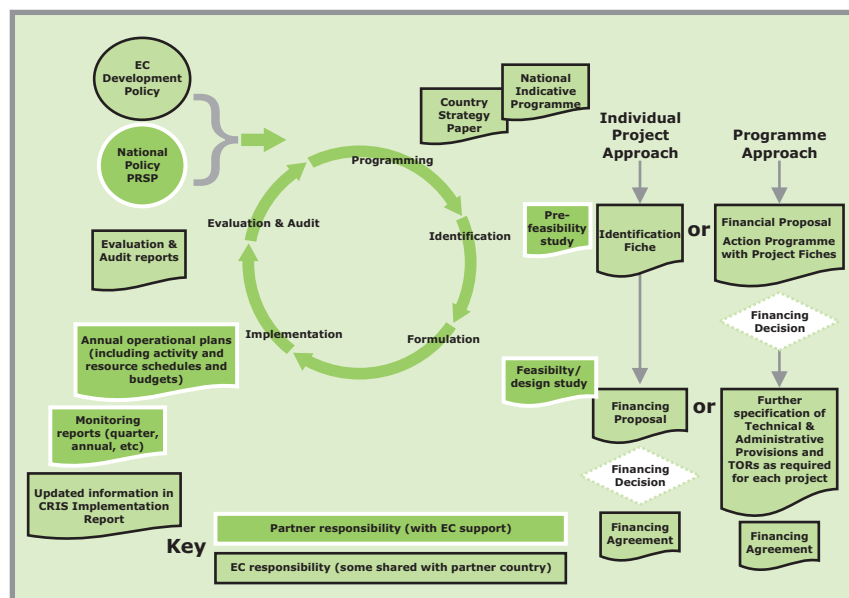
EC Development Policy

National Policy PRSP

Country Strategy Paper

National Indicative Programme

Programming

Identification

Formulation

Implementation

Evaluation & Audit

Evaluation & Audit reports

Individual Project Approach

Programme Approach

Pre-feasibility study

Identification Fiche

or

Financial Proposal

Action Programme with Project Fiches

Financing Decision

Annual operational plans (including activity and resource schedules and budgets)

Feasibilty/ design study

Financing Proposal

or

Further specification of Technical & Administrative Provisions and TORs as required for each project

Monitoring reports (quarter, annual, etc)

Financing Decision

Updated information in CRIS Implementation Report

Partner responsibility (with EC support)

Key

EC responsibility (some shared with partner country)

Financing Agreement

Financing Agreement